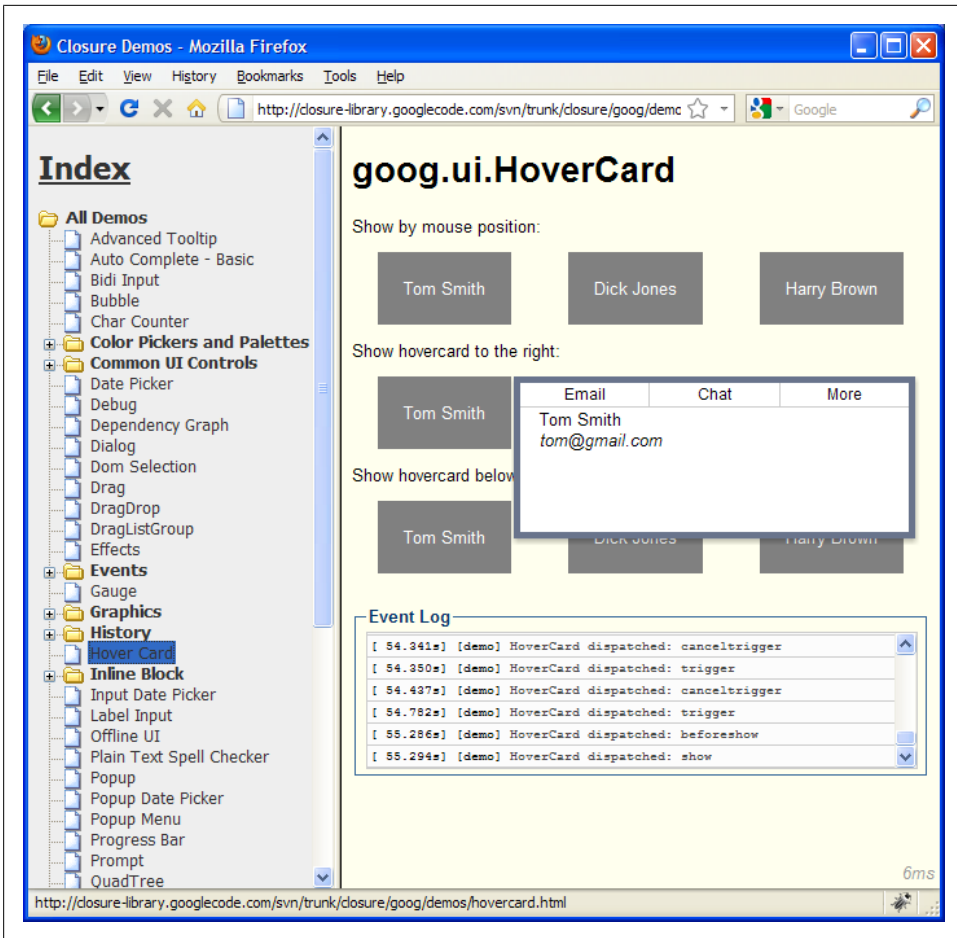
Closure Demos - Mozilla Firefox

File Edit View History Bookmarks Tools Help

http://closure-library.googlecode.com/svn/trunk/closure/goog/demc

Google

Index

All Demos
Advanced Tooltip
Auto Complete - Basic
Bidi Input
Bubble
Char Counter
Color Pickers and Palettes
Common UI Controls
Date Picker
Debug
Dependency Graph
Dialog
Dom Selection
Drag
DragDrop
DragListGroup
Effects
Events
Gauge
Graphics
History
Hover Card
Inline Block
Input Date Picker
Label Input
Offline UI
Plain Text Spell Checker
Popup
Popup Date Picker
Popup Menu
Progress Bar
Prompt
QuadTree

goog.ui.HoverCard

Show by mouse position:

Tom Smith

Dick Jones

Harry Brown

Show hovercard to the right:

Tom Smith

| Email | Chat | More |
|---|---|---|

Tom Smith
tom@gmail.com

Show hovercard below

Tom Smith

Dick Jones

Harry Brown

Event Log

[ 54.341s] [demo] HoverCard dispatched: canceltrigger
[ 54.350s] [demo] HoverCard dispatched: trigger
[ 54.437s] [demo] HoverCard dispatched: canceltrigger
[ 54.782s] [demo] HoverCard dispatched: trigger
[ 55.286s] [demo] HoverCard dispatched: beforeshow
[ 55.294s] [demo] HoverCard dispatched: show

6ms

http://closure-library.googlecode.com/svn/trunk/closure/goog/demos/hovercard.html